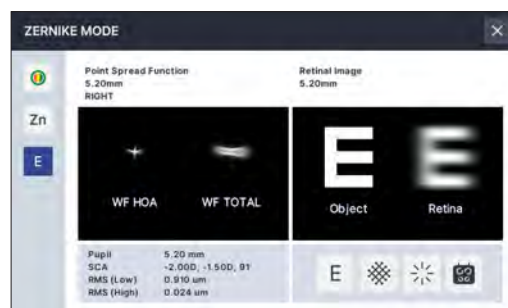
ZERNIKE MODE

Zn

E

Point Spread Function
5.20mm
RIGHT

Retinal Image
5.20mm

WF HOA

WF TOTAL

E

E

Object

Retina

| | |
|---|---|
| Pupil | 5.20 mm |
| SCA | -2.00D, -1.50D, 91 |
| RMS (Low) | 0.910 um |
| RMS (High) | 0.024 um |

E